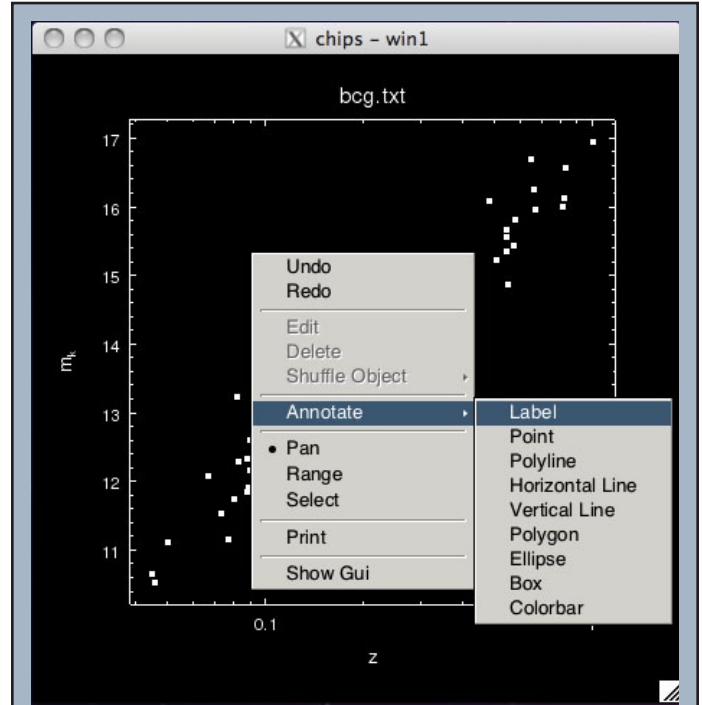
chips – win1

bcg.txt

17
16
15
14
13
12
11

$m_k$

0.1

z

Undo
Redo
Edit
Delete
Shuffle Object
Annotate
• Pan
Range
Select
Print
Show Gui

Label
Point
Polyline
Horizontal Line
Vertical Line
Polygon
Ellipse
Box
Colorbar